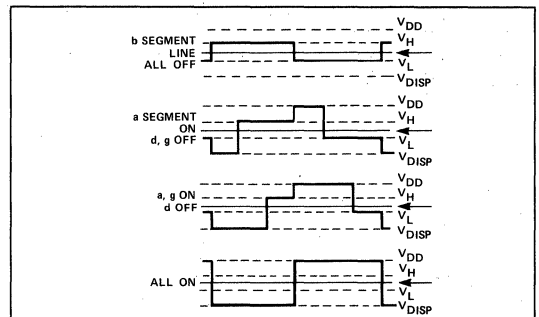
b SEGMENT LINE ALL OFF

$V_{DD}$
$V_H$
$V_L$
$V_{DISP}$

a SEGMENT ON d, g OFF

$V_{DD}$
$V_H$
$V_L$
$V_{DISP}$

a, g ON d OFF

$V_{DD}$
$V_H$
$V_L$
$V_{DISP}$

ALL ON

$V_{DD}$
$V_H$
$V_L$
$V_{DISP}$